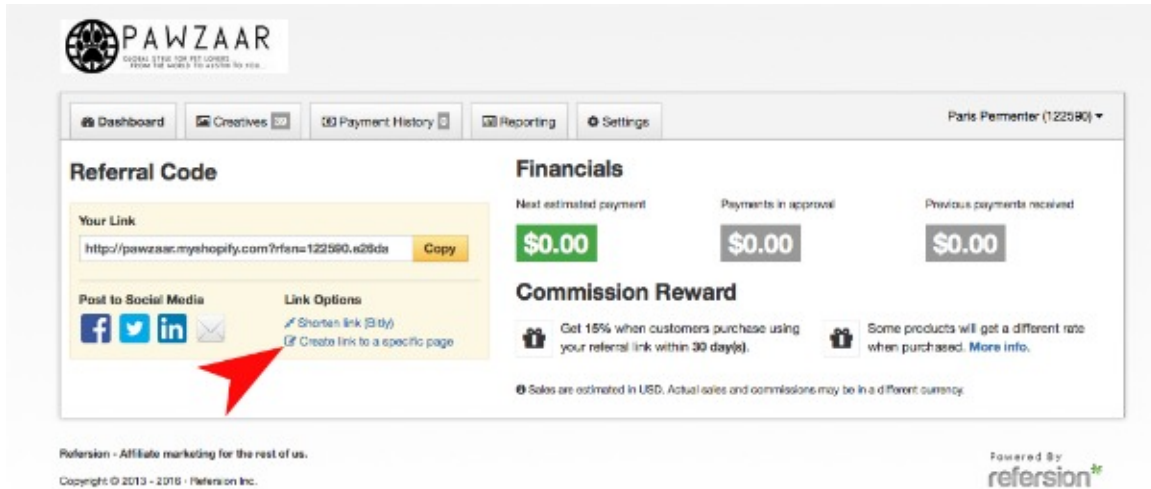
PAWZAAR
GLOBAL STYLE FOR PET LOVERS
FROM THE WORLD TO AUSTIN TO YOU

Dashboard
Creatives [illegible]
Payment History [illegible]
Reporting
Settings
Paris Permenter (122590)

Referral Code

Your Link
http://pawzaar.myshopify.com?rfsn=122590.e26da
Copy

Post to Social Media
Link Options
Shorten link (Bitly)
Create link to a specific page

Financials
Next estimated payment
$0.00
Payments in approval
$0.00
Previous payments received
$0.00

Commission Reward
Get 15% when customers purchase using your referral link within 30 day(s).
Some products will get a different rate when purchased. More info.

Sales are estimated in USD. Actual sales and commissions may be in a different currency.

Refersion - Affiliate marketing for the rest of us.
Copyright © 2013 - 2016 · Refersion Inc.

Powered By
refersion